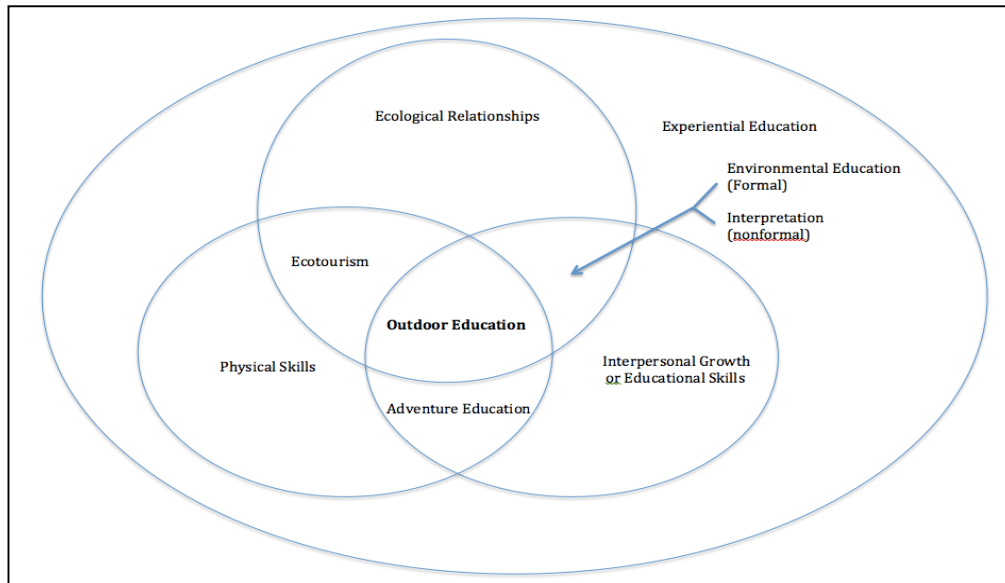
Ecological Relationships

Experiential Education

Environmental Education (Formal)

Interpretation (nonformal)

Ecotourism

Outdoor Education

Physical Skills

Interpersonal Growth or Educational Skills

Adventure Education